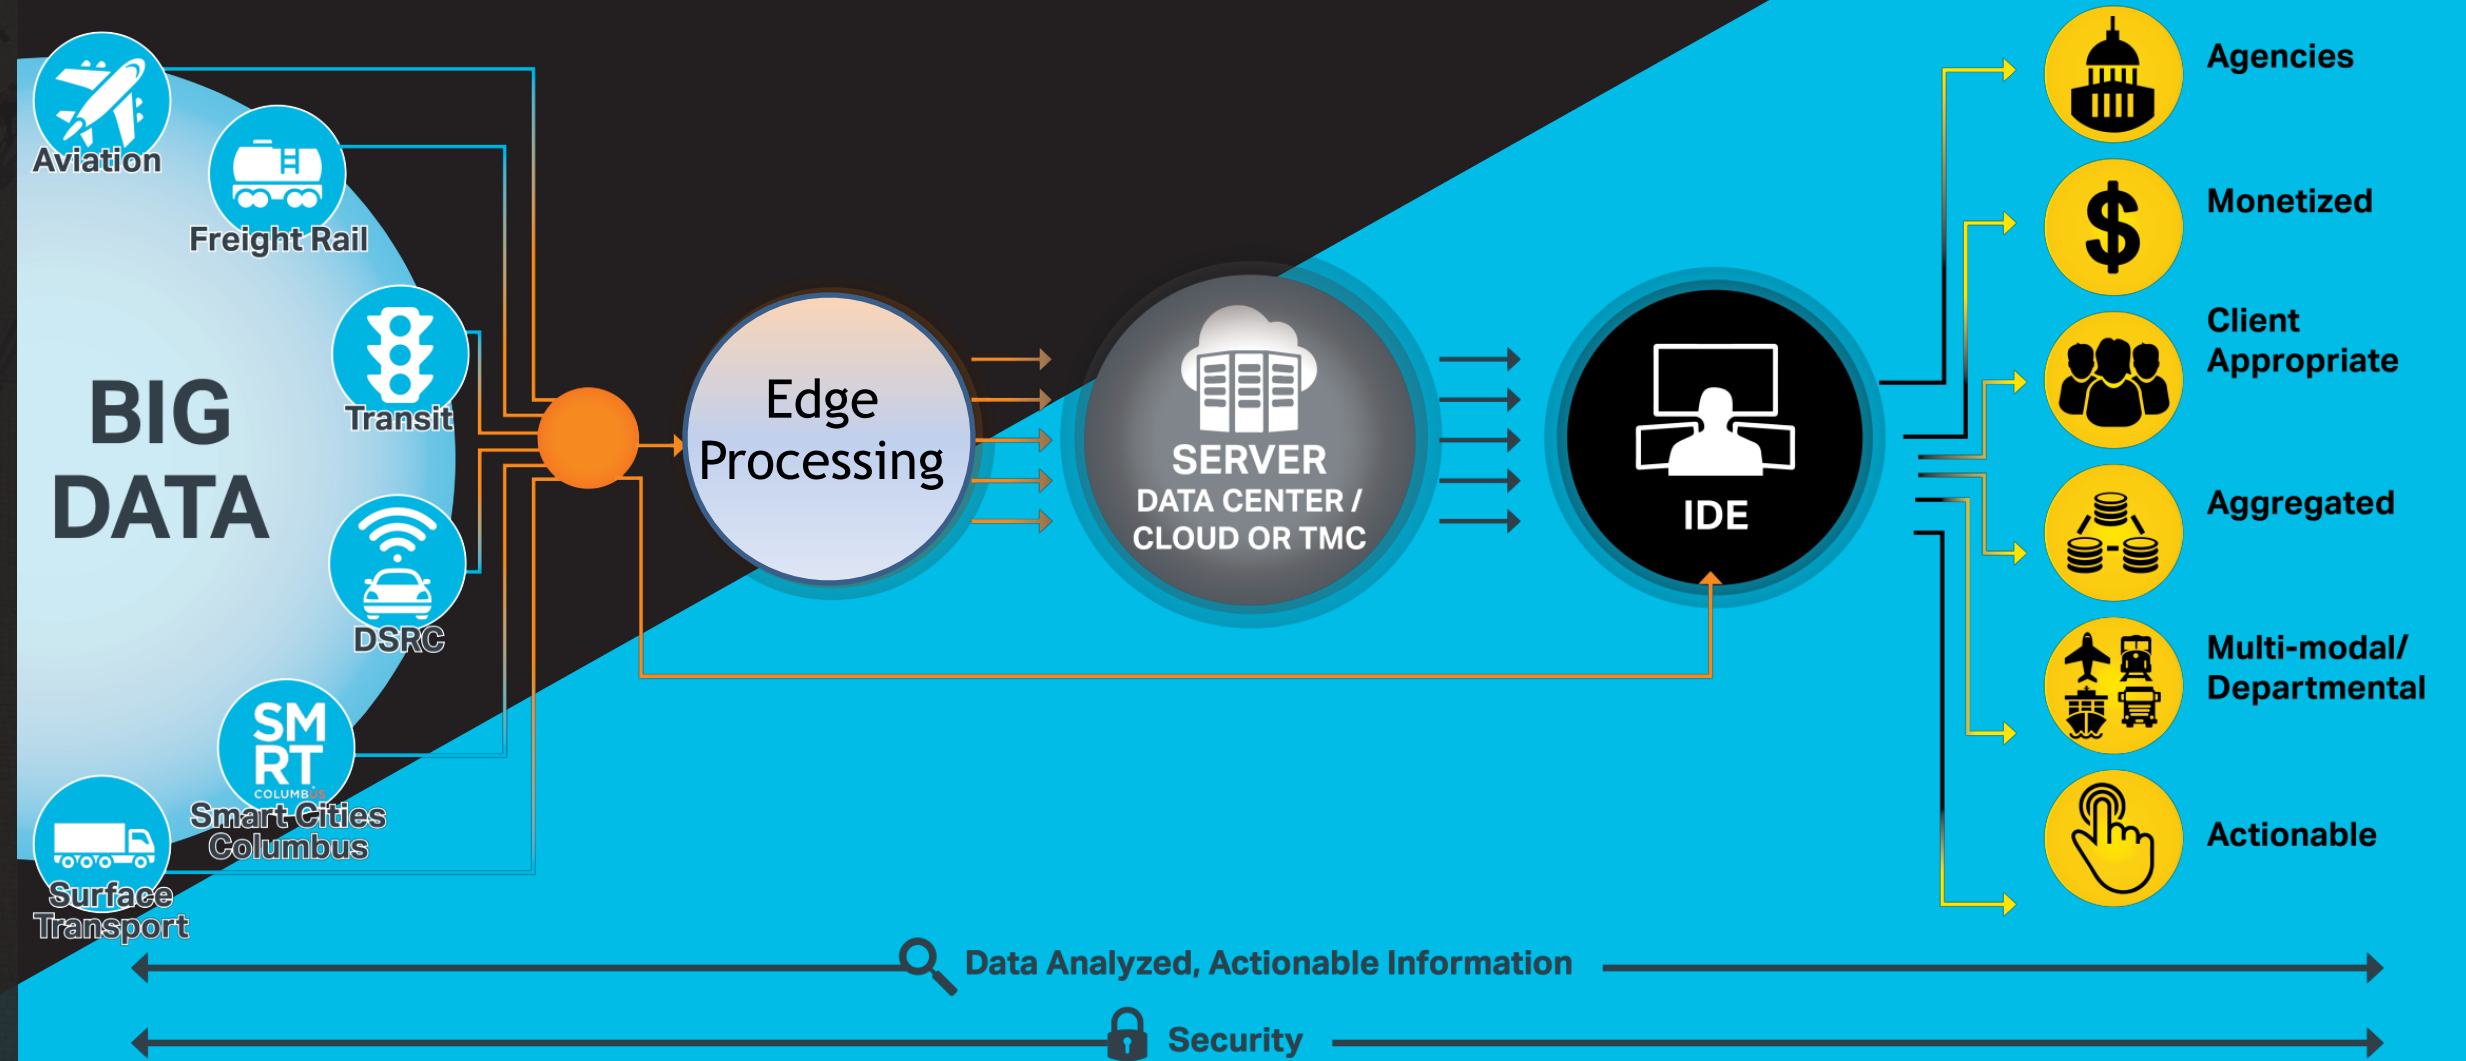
BIG DATA

Aviation

Freight Rail

Transit

DSRC

SM RT COLUMBUS

Smart Cities Columbus

Surface Transport

Edge Processing

SERVER DATA CENTER / CLOUD OR TMC

IDE

Agencies

Monetized

Client Appropriate

Aggregated

Multi-modal/ Departmental

Actionable

Data Analyzed, Actionable Information

Security